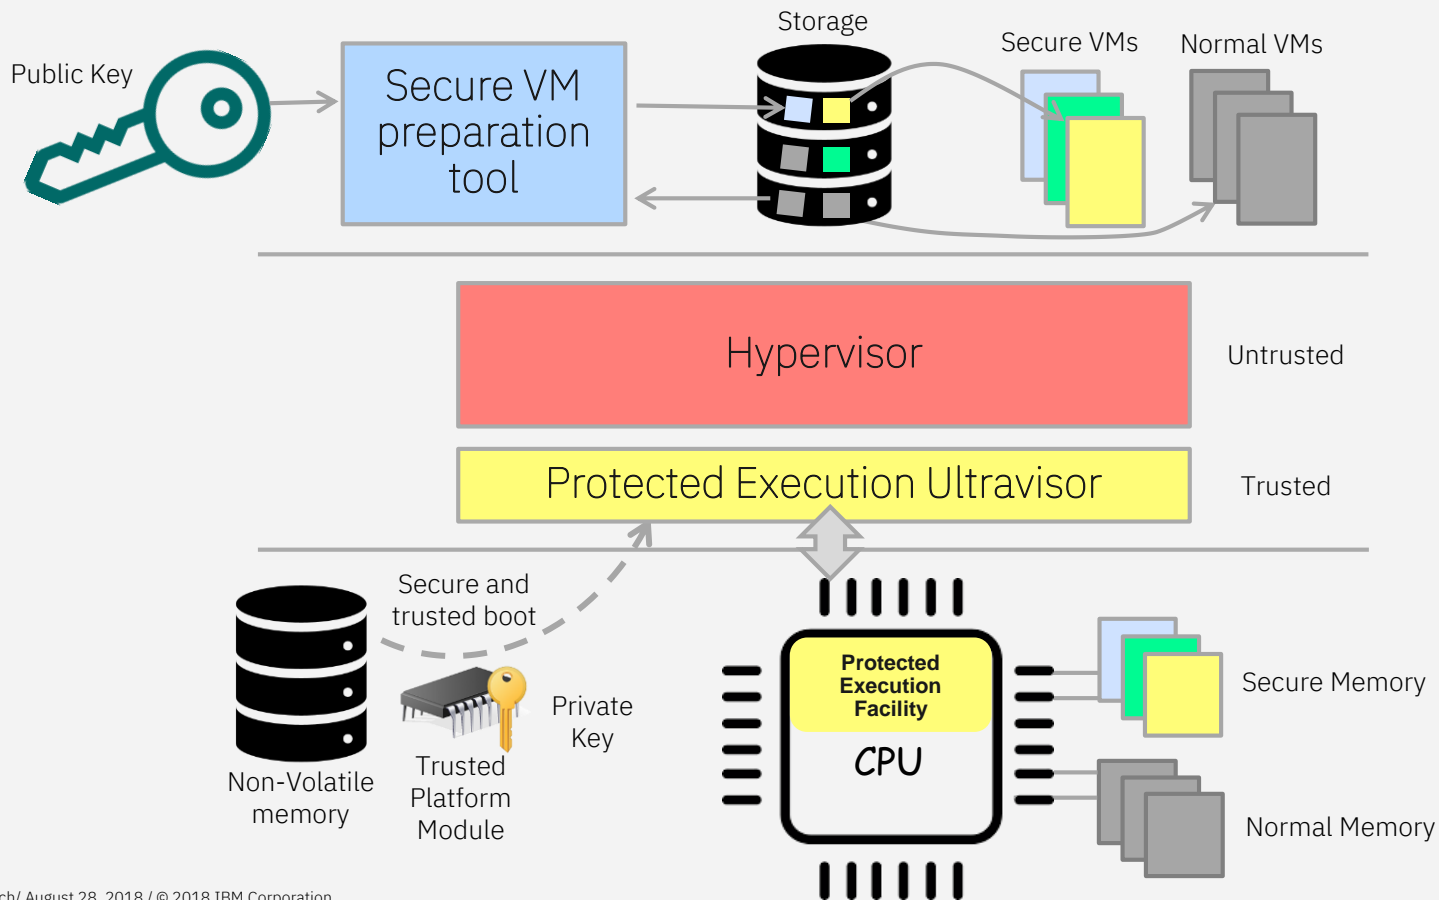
Public Key

Secure VM preparation tool

Storage

Secure VMs

Normal VMs

Hypervisor

Untrusted

Protected Execution Ultravisor

Trusted

Secure and trusted boot

Non-Volatile memory

Trusted Platform Module

Private Key

Protected Execution Facility

CPU

Secure Memory

Normal Memory

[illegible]ch/ August 28, 2018 / © 2018 IBM Corporation